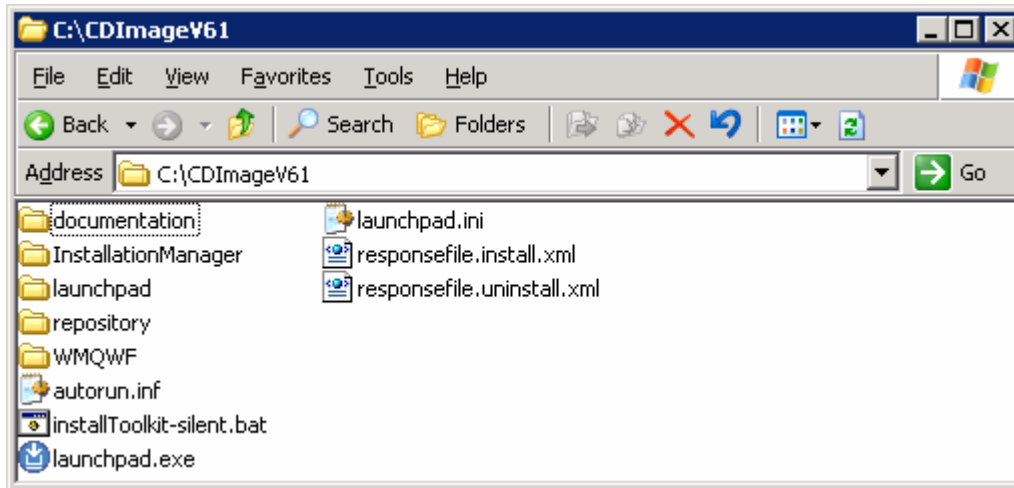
C:\CDImageV61

File Edit View Favorites Tools Help

Back Search Folders

Address C:\CDImageV61 Go

documentation
InstallationManager
launchpad
repository
WMQWF
autorun.inf
installToolkit-silent.bat
launchpad.exe

launchpad.ini
responsefile.install.xml
responsefile.uninstall.xml